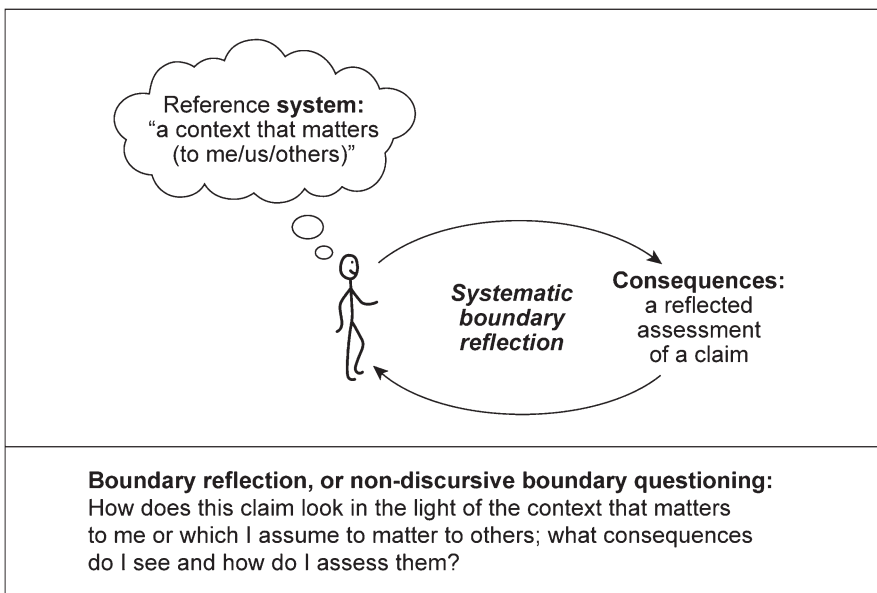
Reference **system:**
"a context that matters (to me/us/others)"

***Systematic boundary reflection***

**Consequences:**
a reflected assessment of a claim

**Boundary reflection, or non-discursive boundary questioning:**
How does this claim look in the light of the context that matters to me or which I assume to matter to others; what consequences do I see and how do I assess them?